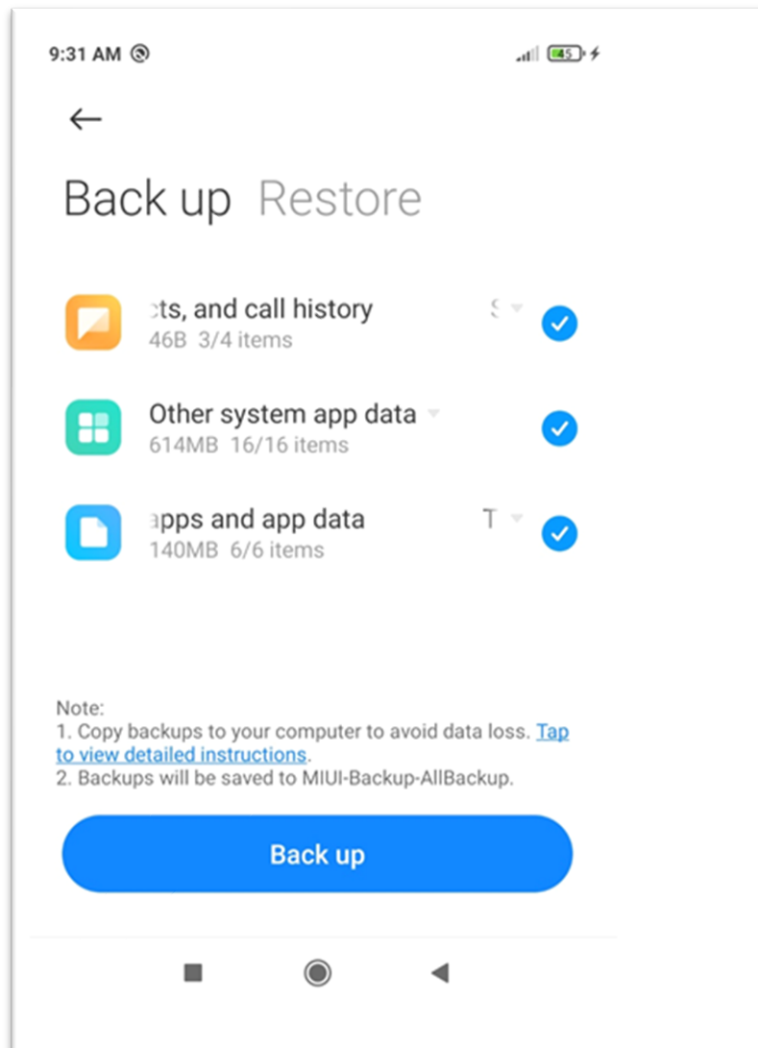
9:31 AM

45

←

Back up Restore

:ts, and call history S
46B 3/4 items

Other system app data
614MB 16/16 items

ıpps and app data T
140MB 6/6 items

Note:
1. Copy backups to your computer to avoid data loss. Tap to view detailed instructions.
2. Backups will be saved to MIUI-Backup-AllBackup.

Back up